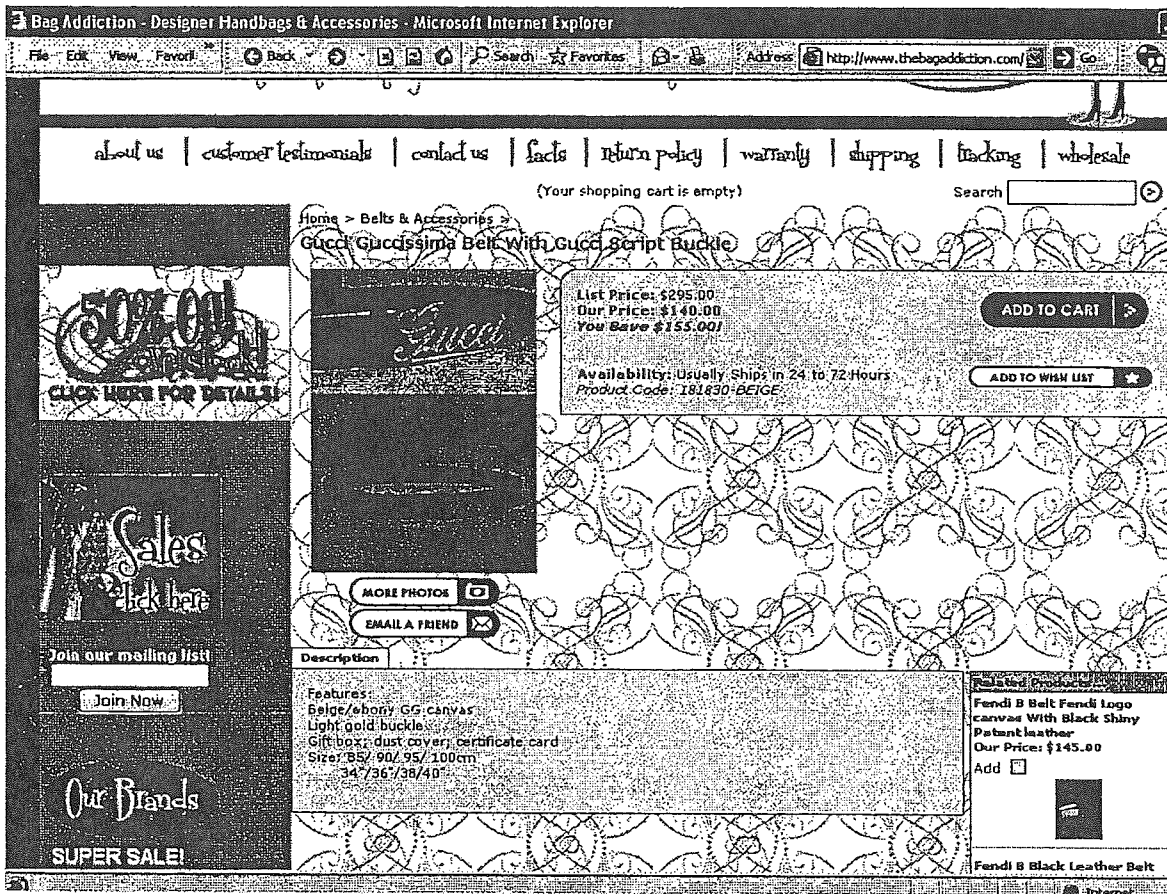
Bag Addiction - Designer Handbags & Accessories - Microsoft Internet Explorer

File Edit View Favorit Back Search Favorites Address http://www.thebagaddiction.com/ Go

about us | customer testimonials | contact us | facts | return policy | warranty | shipping | tracking | wholesale

(Your shopping cart is empty)

Search

Home > Belts & Accessories >

Gucci Guccissima Belt With Gucci Script Buckle

50% Off CLICK HERE FOR DETAILS!

Gucci

List Price: $295.00
Our Price: $140.00
You Save $155.00!

ADD TO CART

Availability: Usually Ships in 24 to 72 Hours
Product Code: 181830-BEIGE

ADD TO WISH LIST

Sales click here

MORE PHOTOS

EMAIL A FRIEND

Join our mailing list!

Join Now

Description

Features:
Beige/ebony GG canvas
Light gold buckle
Gift box, dust cover, certificate card
Size: 85/ 90/ 95/ 100cm
34"/36"/38/40"

Related Products

Fendi B Belt Fendi Logo canvas With Black Shiny Patent leather
Our Price: $145.00
Add

Our Brands

SUPER SALE!

Fendi B Black Leather Belt

Internet